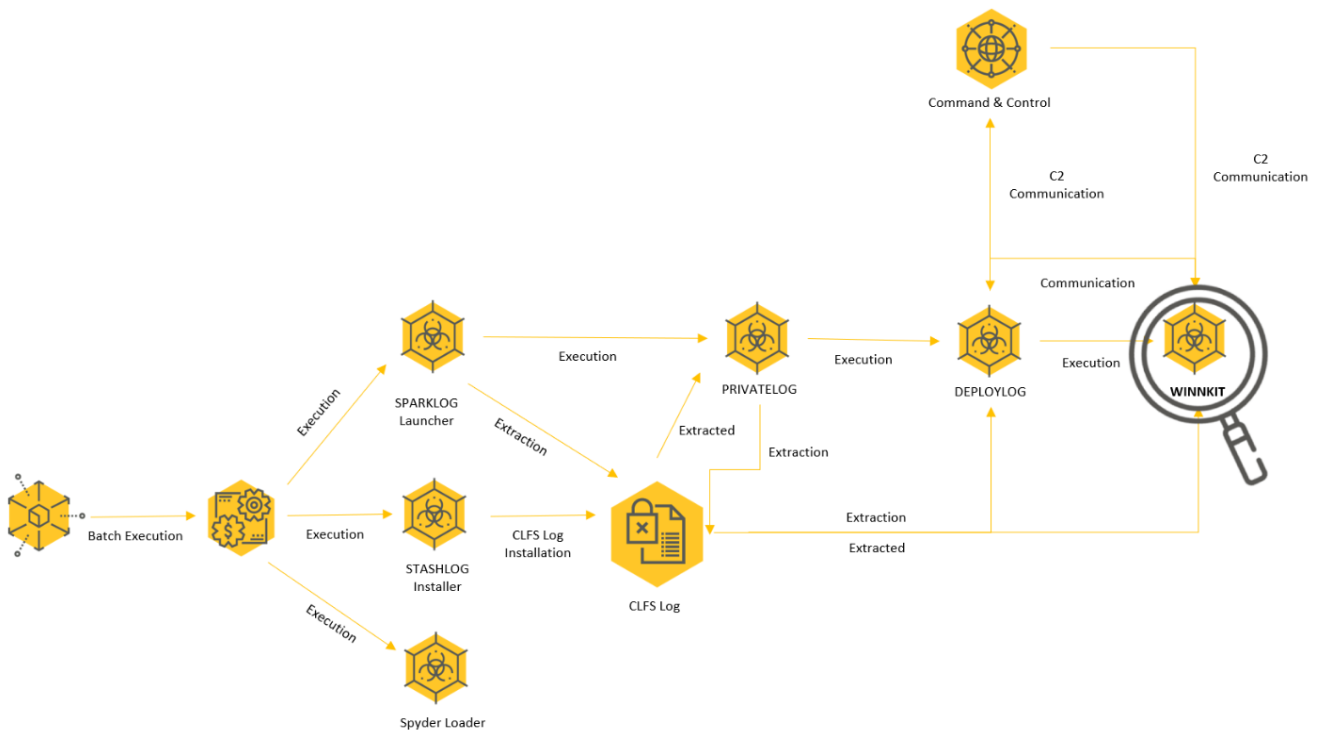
Command & Control

C2
Communication

C2
Communication

Communication

Batch Execution

Execution

SPARKLOG
Launcher

Execution

Extraction

Execution

STASHLOG
Installer

CLFS Log
Installation

Execution

Spyder Loader

CLFS Log

Extracted

PRIVATELOG

Extraction

Execution

DEPLOYLOG

Execution

WINNKIT

Extraction

Extracted